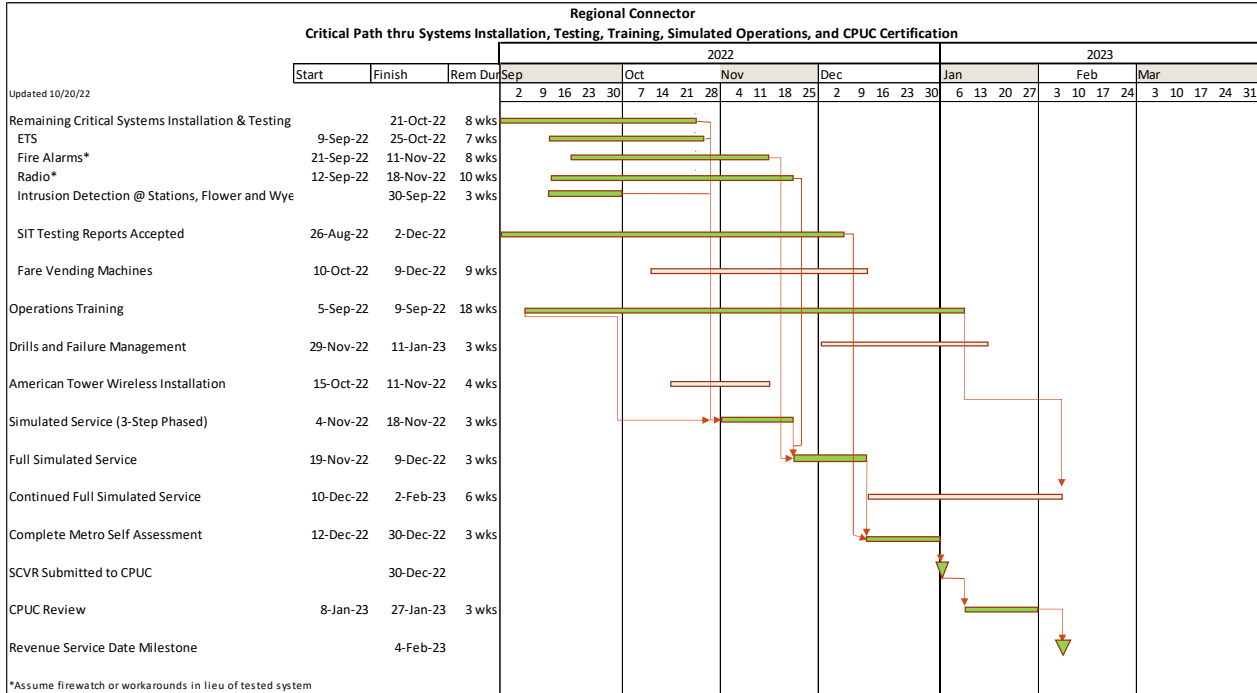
Regional Connector
Critical Path thru Systems Installation, Testing, Training, Simulated Operations, and CPUC Certification

| | Start | Finish | Rem Dur | 2022 Sep 2 9 16 23 30 | Oct 7 14 21 28 | Nov 4 11 18 25 | Dec 2 9 16 23 30 | 2023 Jan 6 13 20 27 | Feb 3 10 17 24 | Mar 3 10 17 24 31 |
|---|---|---|---|---|---|---|---|---|---|---|
| Updated 10/20/22 | | | | | | | | | | |
| Remaining Critical Systems Installation & Testing | | 21-Oct-22 | 8 wks | | | | | | | |
| ETS | 9-Sep-22 | 25-Oct-22 | 7 wks | | | | | | | |
| Fire Alarms* | 21-Sep-22 | 11-Nov-22 | 8 wks | | | | | | | |
| Radio* | 12-Sep-22 | 18-Nov-22 | 10 wks | | | | | | | |
| Intrusion Detection @ Stations, Flower and Wye | | 30-Sep-22 | 3 wks | | | | | | | |
| SIT Testing Reports Accepted | 26-Aug-22 | 2-Dec-22 | | | | | | | | |
| Fare Vending Machines | 10-Oct-22 | 9-Dec-22 | 9 wks | | | | | | | |
| Operations Training | 5-Sep-22 | 9-Sep-22 | 18 wks | | | | | | | |
| Drills and Failure Management | 29-Nov-22 | 11-Jan-23 | 3 wks | | | | | | | |
| American Tower Wireless Installation | 15-Oct-22 | 11-Nov-22 | 4 wks | | | | | | | |
| Simulated Service (3-Step Phased) | 4-Nov-22 | 18-Nov-22 | 3 wks | | | | | | | |
| Full Simulated Service | 19-Nov-22 | 9-Dec-22 | 3 wks | | | | | | | |
| Continued Full Simulated Service | 10-Dec-22 | 2-Feb-23 | 6 wks | | | | | | | |
| Complete Metro Self Assessment | 12-Dec-22 | 30-Dec-22 | 3 wks | | | | | | | |
| SCVR Submitted to CPUC | | 30-Dec-22 | | | | | | | | |
| CPUC Review | 8-Jan-23 | 27-Jan-23 | 3 wks | | | | | | | |
| Revenue Service Date Milestone | | 4-Feb-23 | | | | | | | | |

*Assume firewatch or workarounds in lieu of tested system